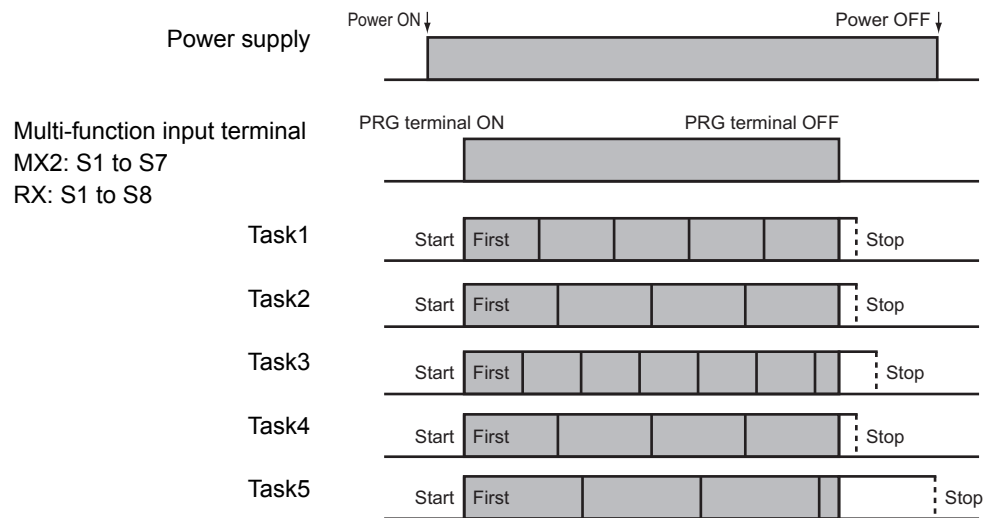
Power ON
Power OFF
Power supply

Multi-function input terminal
MX2: S1 to S7
RX: S1 to S8

PRG terminal ON
PRG terminal OFF

Task1
Start
First
Stop

Task2
Start
First
Stop

Task3
Start
First
Stop

Task4
Start
First
Stop

Task5
Start
First
Stop